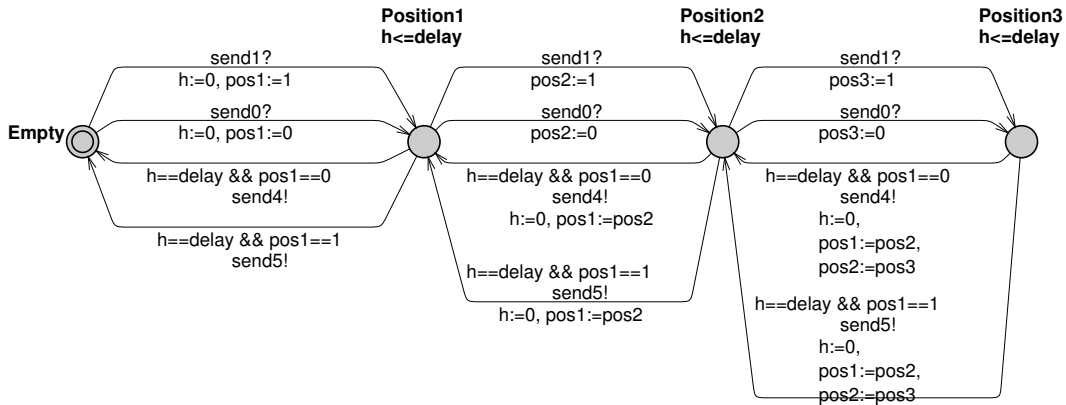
Position1
h<=delay

Position2
h<=delay

Position3
h<=delay

send1?
h:=0, pos1:=1

send0?
h:=0, pos1:=0

Empty

h==delay && pos1==0
send4!

h==delay && pos1==1
send5!

send1?
pos2:=1

send0?
pos2:=0

h==delay && pos1==0
send4!
h:=0, pos1:=pos2

h==delay && pos1==1
send5!
h:=0, pos1:=pos2

send1?
pos3:=1

send0?
pos3:=0

h==delay && pos1==0
send4!
h:=0,
pos1:=pos2,
pos2:=pos3

h==delay && pos1==1
send5!
h:=0,
pos1:=pos2,
pos2:=pos3